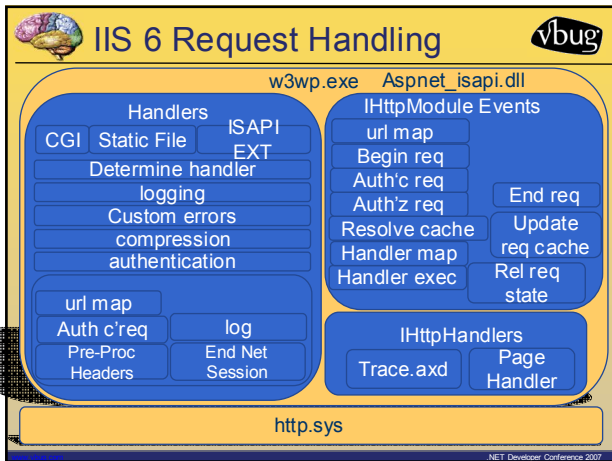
IIS 6 Request Handling

vbug

w3wp.exe

Aspnet_isapi.dll

Handlers

CGI

Static File

ISAPI EXT

Determine handler

logging

Custom errors

compression

authentication

url map

Auth c'req

log

Pre-Proc Headers

End Net Session

IHttpModule Events

url map

Begin req

Auth'c req

Auth'z req

Resolve cache

Handler map

Handler exec

End req

Update req cache

Rel req state

IHttpHandlers

Trace.axd

Page Handler

http.sys

.NET Developer Conference 2007